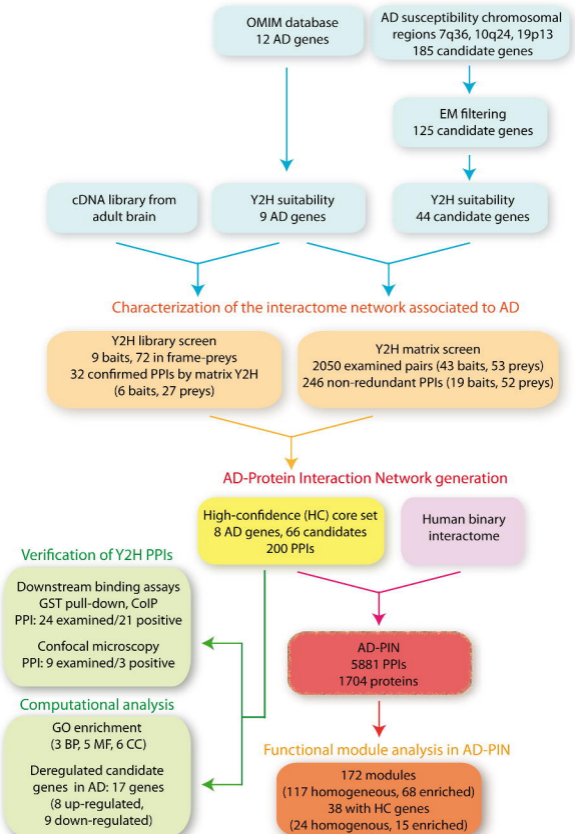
OMIM database
12 AD genes

AD susceptibility chromosomal regions 7q36, 10q24, 19p13
185 candidate genes

EM filtering
125 candidate genes

cDNA library from adult brain

Y2H suitability
9 AD genes

Y2H suitability
44 candidate genes

Characterization of the interactome network associated to AD

Y2H library screen
9 baits, 72 in frame-preys
32 confirmed PPIs by matrix Y2H
(6 baits, 27 preys)

Y2H matrix screen
2050 examined pairs (43 baits, 53 preys)
246 non-redundant PPIs (19 baits, 52 preys)

AD-Protein Interaction Network generation

High-confidence (HC) core set
8 AD genes, 66 candidates
200 PPIs

Human binary interactome

Verification of Y2H PPIs

Downstream binding assays
GST pull-down, CoIP
PPI: 24 examined/21 positive

Confocal microscopy
PPI: 9 examined/3 positive

Computational analysis

GO enrichment
(3 BP, 5 MF, 6 CC)

Deregulated candidate genes in AD: 17 genes
(8 up-regulated,
9 down-regulated)

AD-PIN
5881 PPIs
1704 proteins

Functional module analysis in AD-PIN

172 modules
(117 homogeneous, 68 enriched)
38 with HC genes
(24 homogenous, 15 enriched)